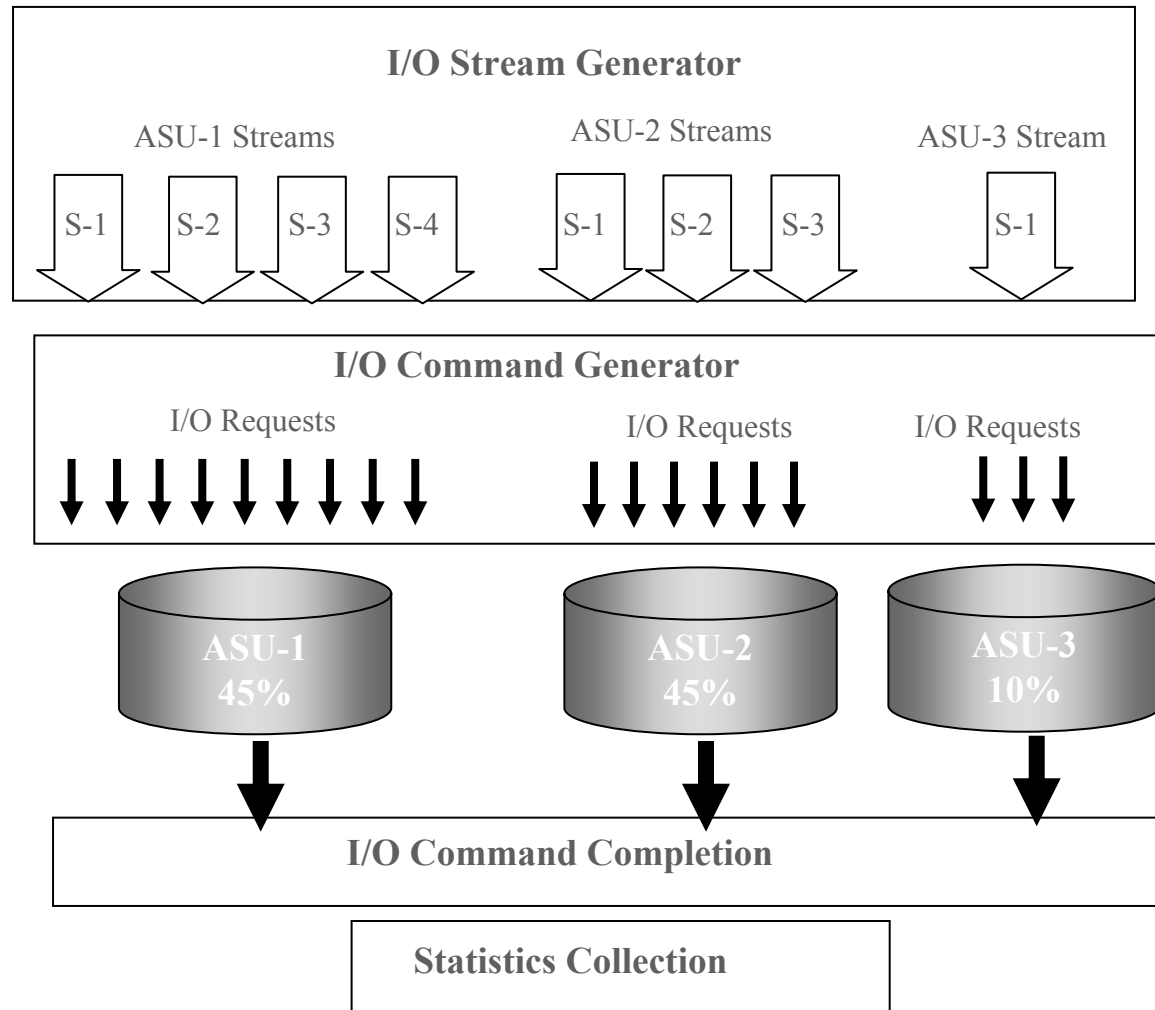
I/O Stream Generator

ASU-1 Streams

ASU-2 Streams

ASU-3 Stream

S-1

S-2

S-3

S-4

S-1

S-2

S-3

S-1

I/O Command Generator

I/O Requests

I/O Requests

I/O Requests

ASU-1
45%

ASU-2
45%

ASU-3
10%

I/O Command Completion

Statistics Collection